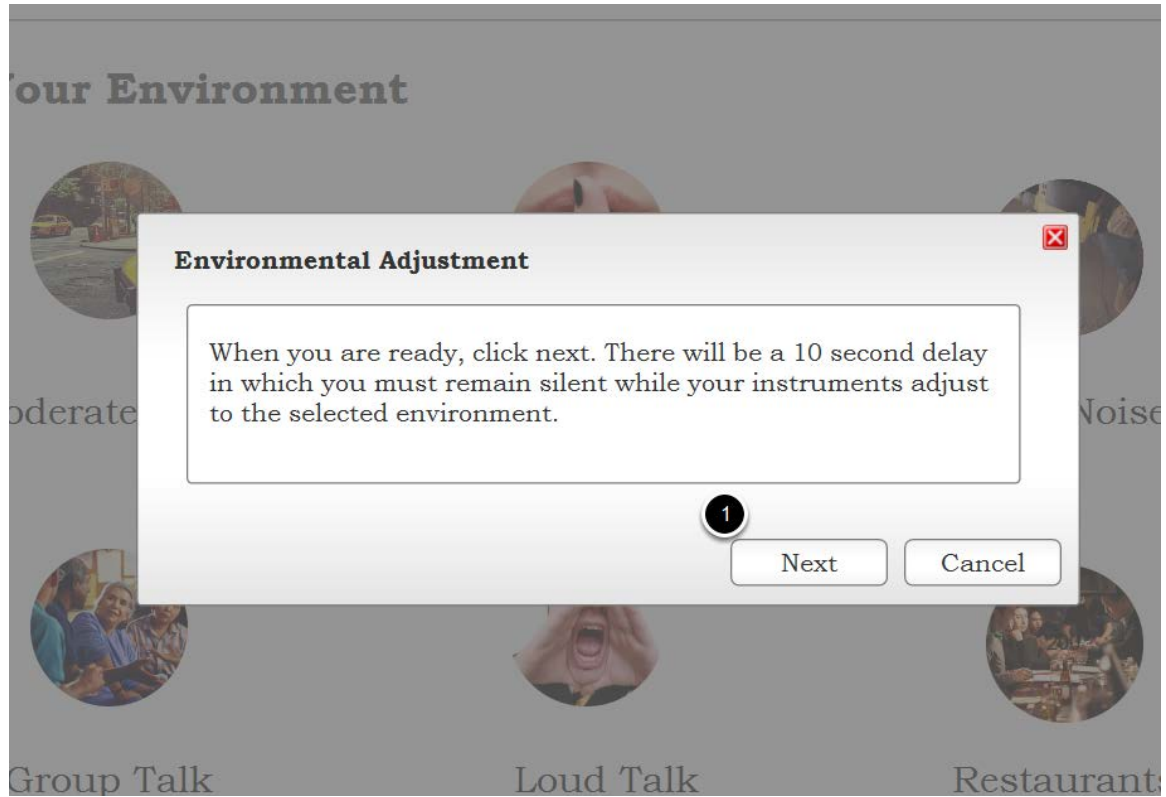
our Environment

oderate

Noise

Environmental Adjustment

When you are ready, click next. There will be a 10 second delay in which you must remain silent while your instruments adjust to the selected environment.

1

Next

Cancel

Group Talk

Loud Talk

Restaurants